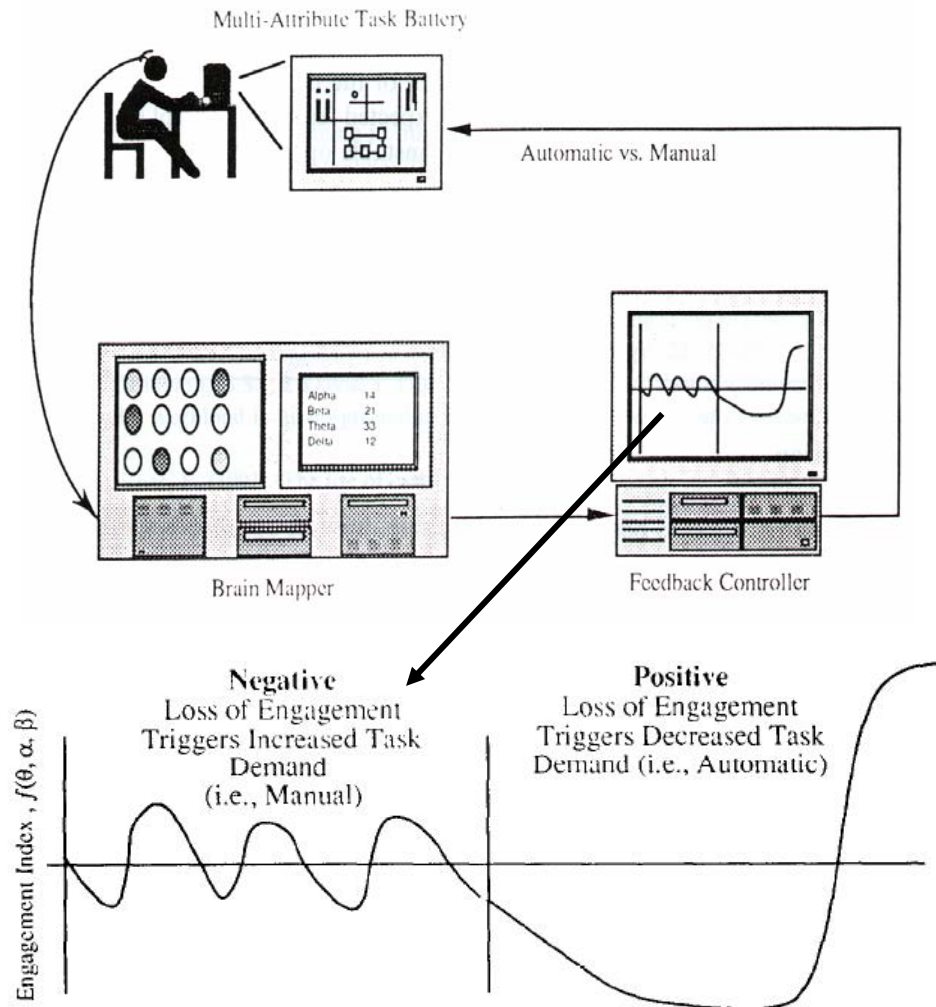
Multi-Attribute Task Battery

Automatic vs. Manual

| Alpha | 14 |
|---|---|
| Beta | 21 |
| Theta | 33 |
| Delta | 12 |

Brain Mapper

Feedback Controller

**Negative**
Loss of Engagement Triggers Increased Task Demand (i.e., Manual)

**Positive**
Loss of Engagement Triggers Decreased Task Demand (i.e., Automatic)

Engagement Index , $f(\theta, \alpha, \beta)$